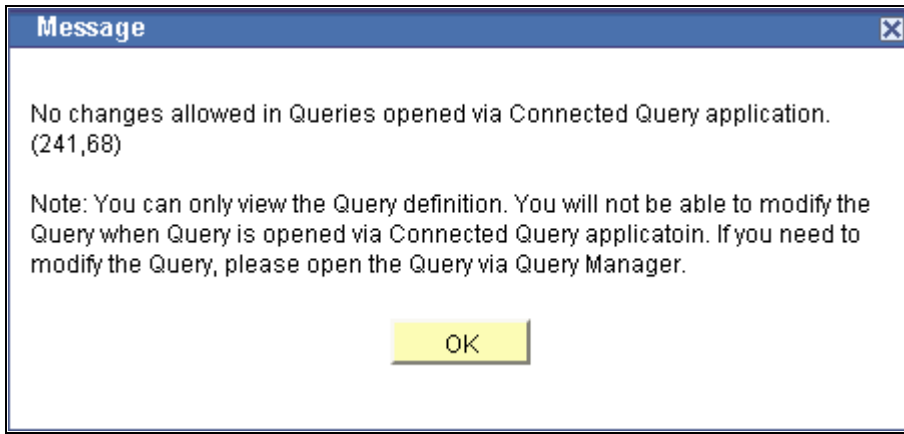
Message

No changes allowed in Queries opened via Connected Query application. (241,68)

Note: You can only view the Query definition. You will not be able to modify the Query when Query is opened via Connected Query applicatoin. If you need to modify the Query, please open the Query via Query Manager.

OK